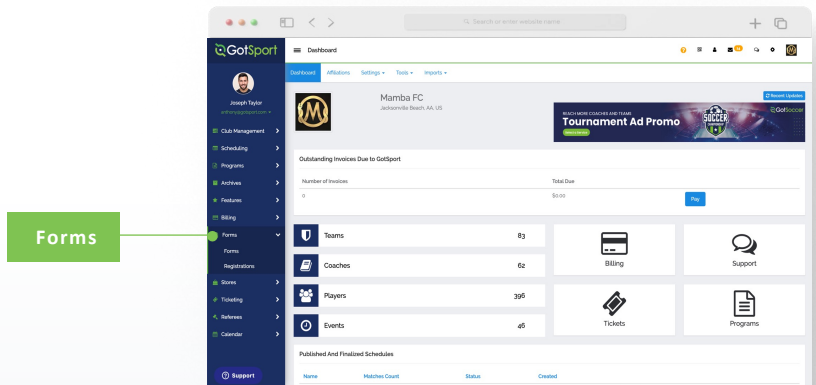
Search or enter website name

GotSport

Dashboard

Joseph Taylor
anthony@gotsport.com

Club Management
Scheduling
Programs
Archives
Features
Billing
Forms
Forms
Registrations
Stores
Ticketing
Referees
Calendar

Support

Forms

Dashboard Affiliations Settings Tools Imports

Recent Updates

Mamba FC
Jacksonville Beach, AA, US

REACH MORE COACHES AND TEAMS
Tournament Ad Promo
GotSoccer
SOCCER

Outstanding Invoices Due to GotSport

| Number of Invoices | Total Due | |
|---|---|---|
| 0 | $0.00 | Pay |

Teams 83
Coaches 62
Players 396
Events 46

Billing
Support
Tickets
Programs

Published And Finalized Schedules

| Name | Matches Count | Status | Created |
|---|---|---|---|